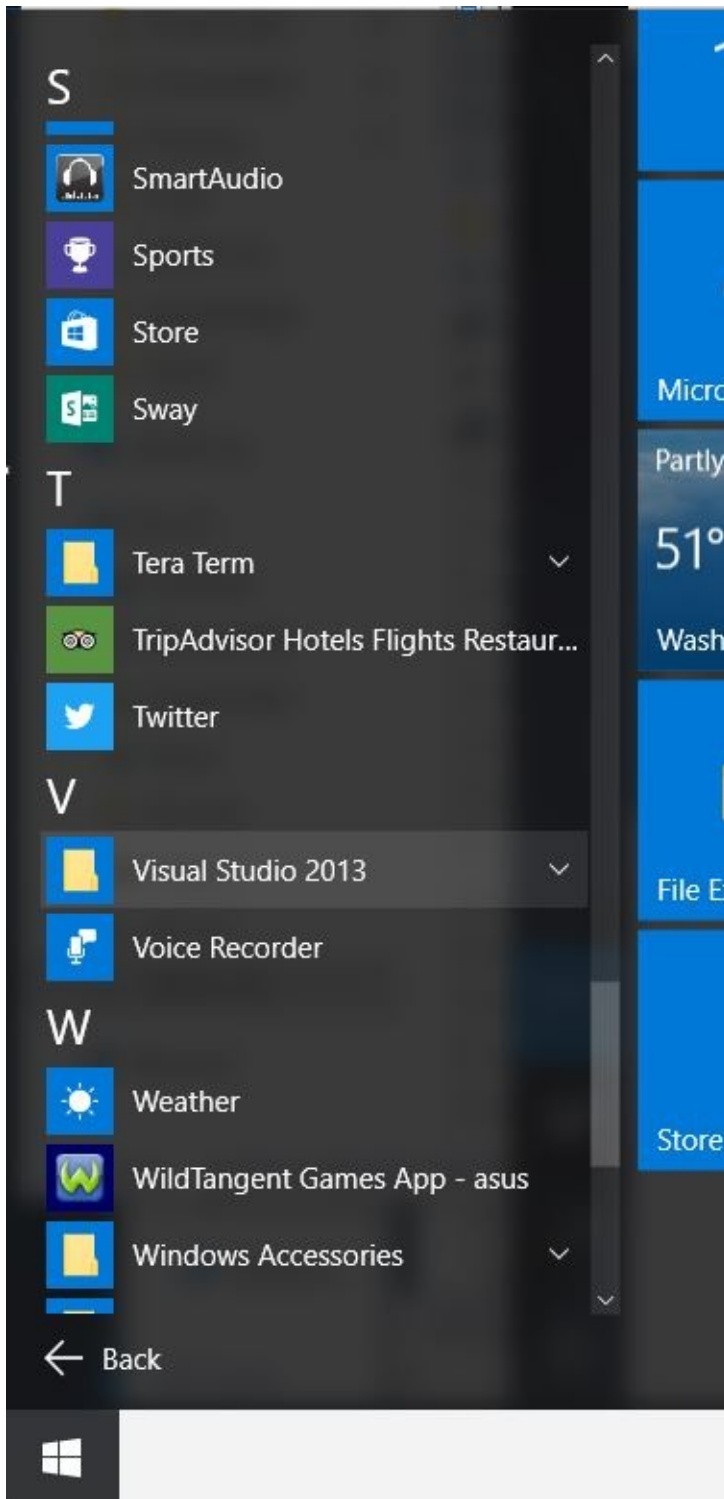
S
SmartAudio
Sports
Store
Sway
T
Tera Term
TripAdvisor Hotels Flights Restaur...
Twitter
V
Visual Studio 2013
Voice Recorder
W
Weather
WildTangent Games App - asus
Windows Accessories
← Back

Micro
Partly
51°
Wash
File E
Store